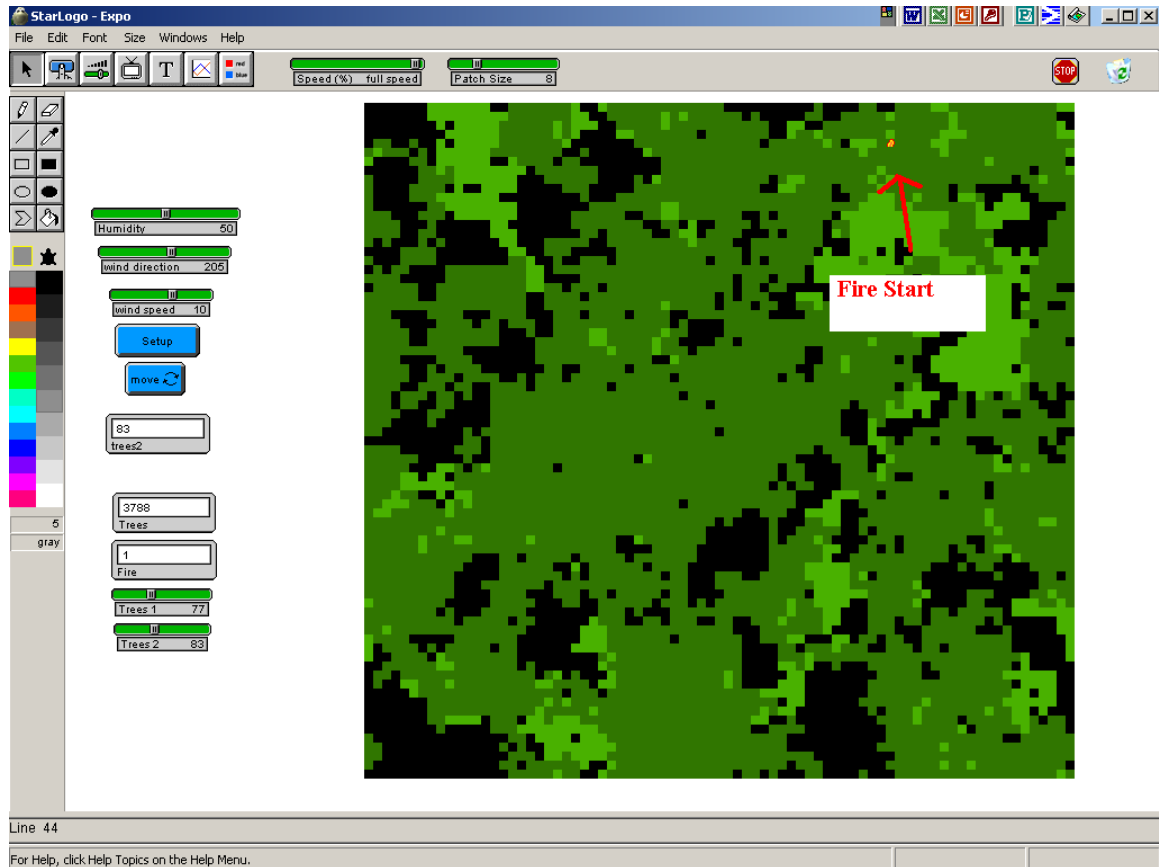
StarLogo - Expo

File Edit Font Size Windows Help

T

red
blue

Speed (%) full speed

Patch Size 8

STOP

Humidity 50

wind direction 205

wind speed 10

Setup

move

83
trees2

3788
Trees

1
Fire

Trees 1 77

Trees 2 83

5
gray

Fire Start

Line 44

For Help, click Help Topics on the Help Menu.